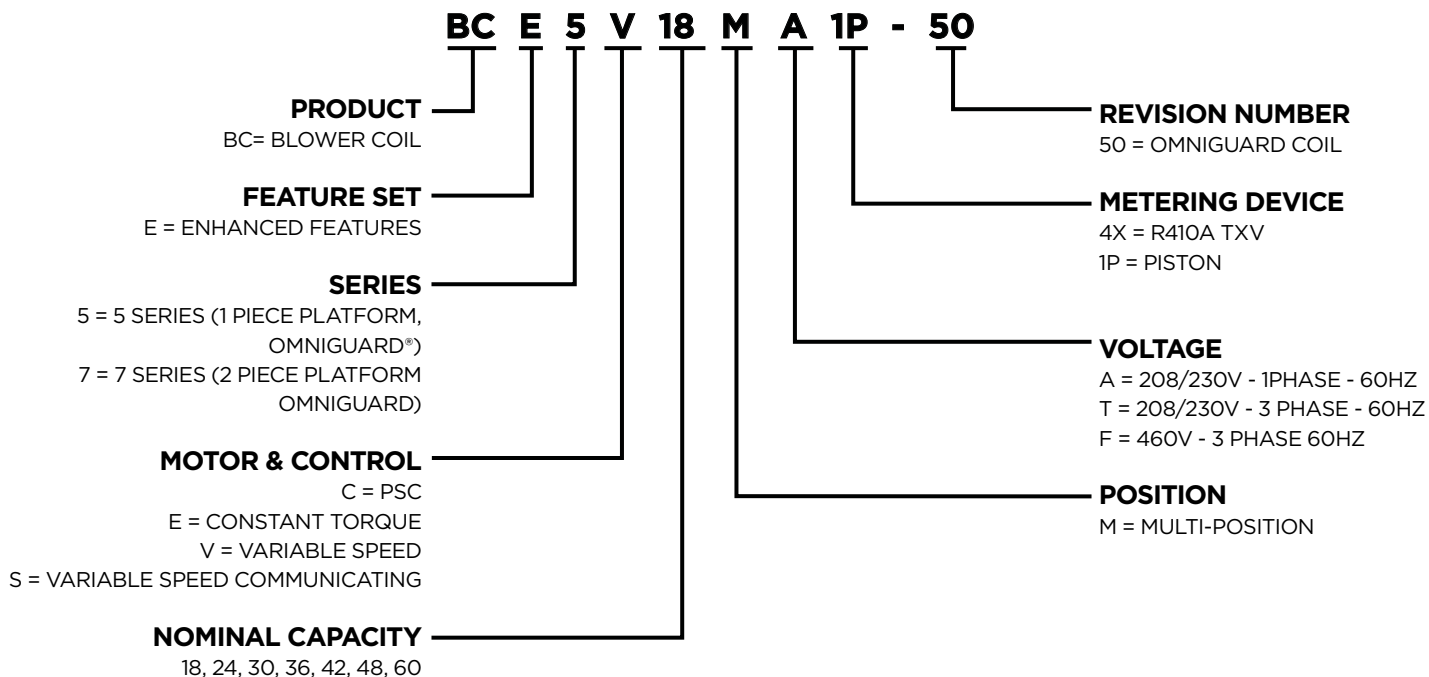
BC E 5 V 18 M A 1P - 50

PRODUCT
BC= BLOWER COIL

FEATURE SET
E = ENHANCED FEATURES

SERIES
5 = 5 SERIES (1 PIECE PLATFORM, OMNIGUARD®)
7 = 7 SERIES (2 PIECE PLATFORM OMNIGUARD)

MOTOR & CONTROL
C = PSC
E = CONSTANT TORQUE
V = VARIABLE SPEED
S = VARIABLE SPEED COMMUNICATING

NOMINAL CAPACITY
18, 24, 30, 36, 42, 48, 60

REVISION NUMBER
50 = OMNIGUARD COIL

METERING DEVICE
4X = R410A TXV
1P = PISTON

VOLTAGE
A = 208/230V - 1PHASE - 60HZ
T = 208/230V - 3 PHASE - 60HZ
F = 460V - 3 PHASE 60HZ

POSITION
M = MULTI-POSITION